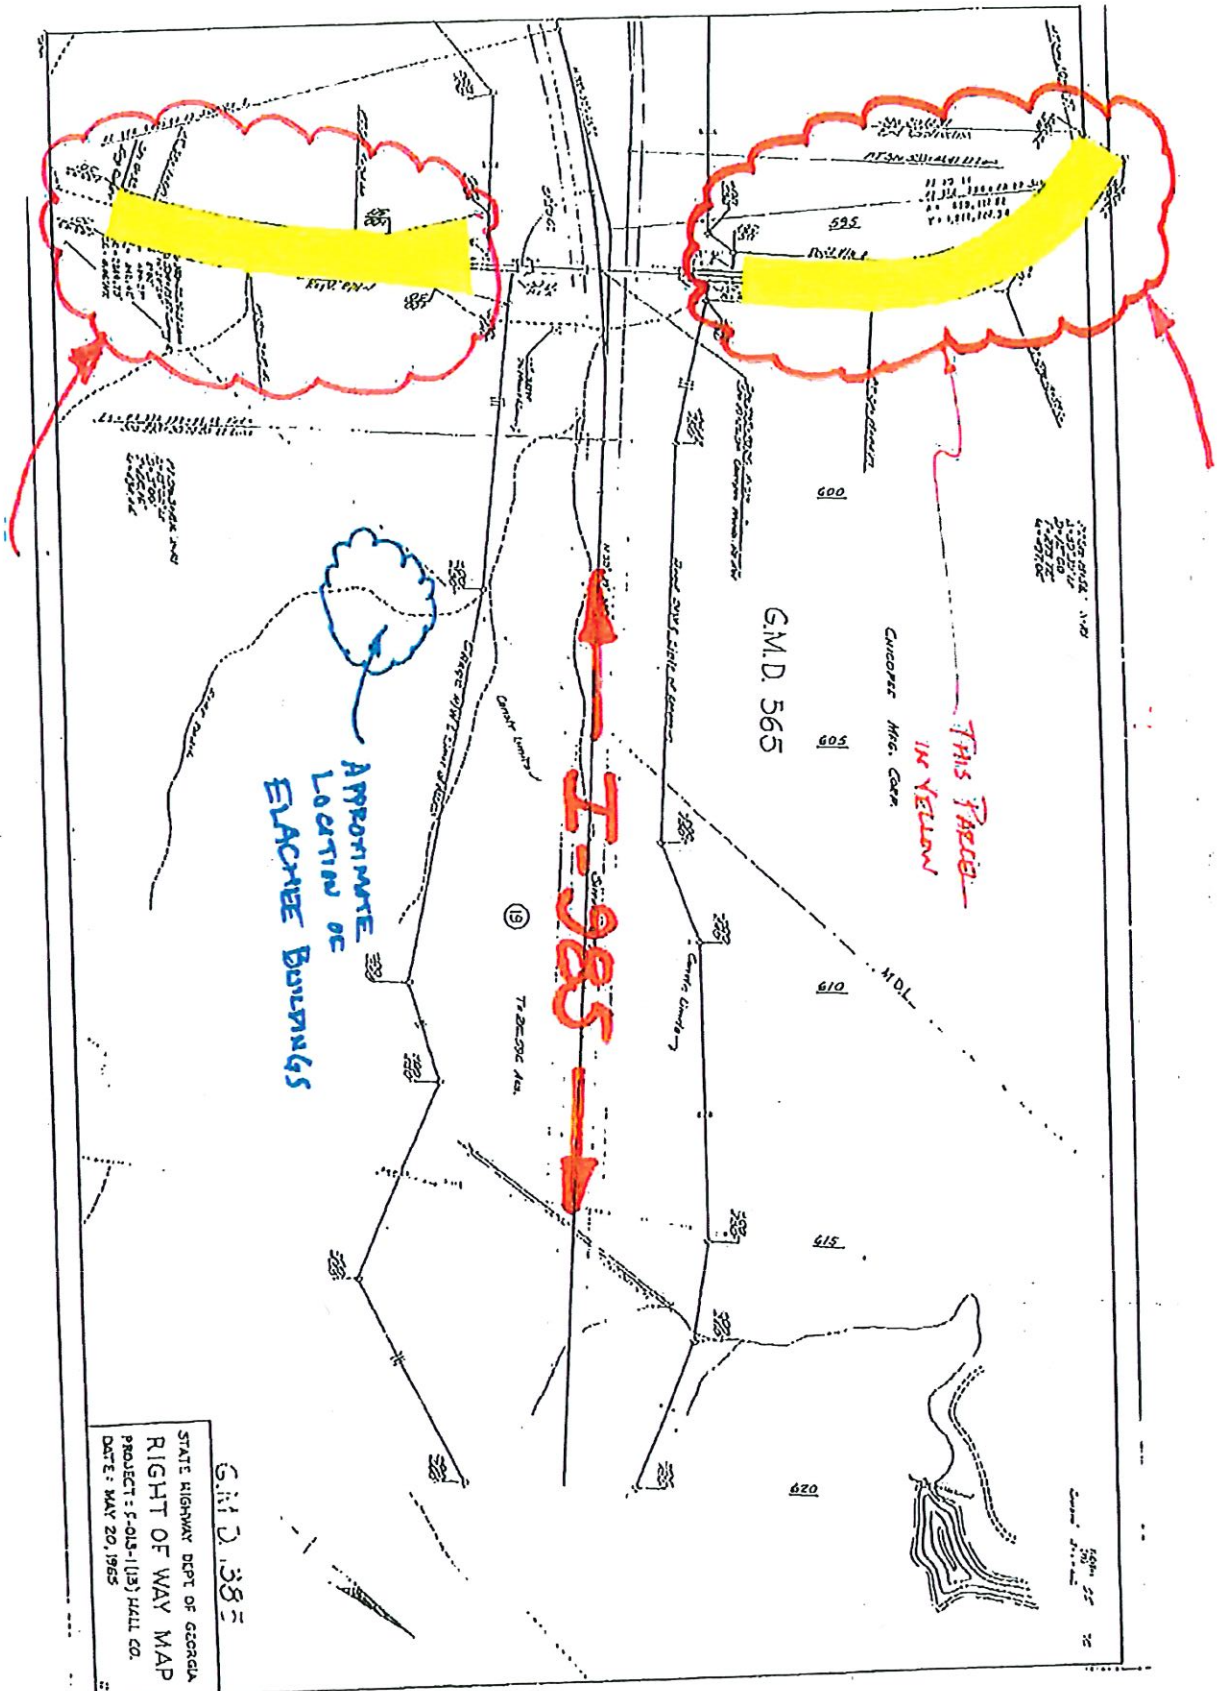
595

600

605

610

615

620

G.M.D. 565

CHICOPEE MFG. CORP.

THIS PARCEL IN YELLOW

I-985

19

APPROXIMATE LOCATION OF ELACHEE BUILDINGS

County Limits

MDL

G.M.D. 385

STATE HIGHWAY DEPT OF GEORGIA
RIGHT OF WAY MAP
PROJECT: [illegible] HALL CO.
DATE: MAY 20, 1965